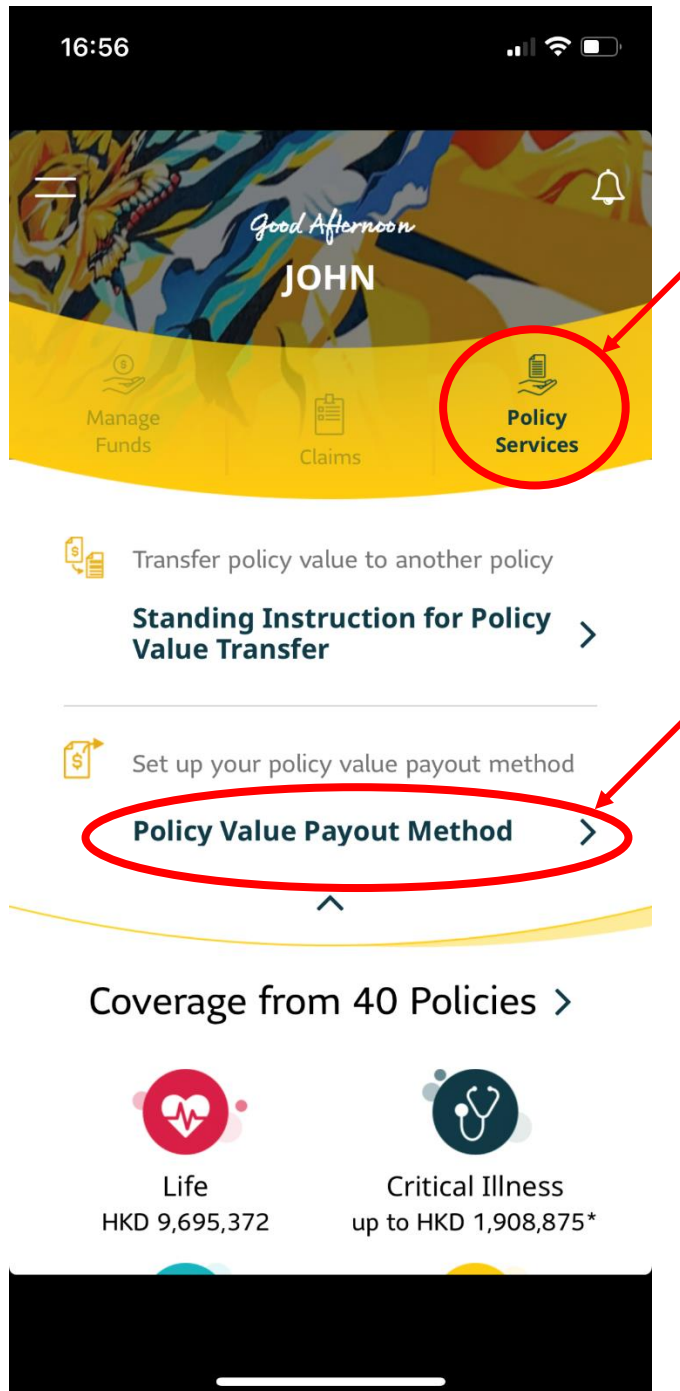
16:56

Good Afternoon
JOHN

Manage Funds

Claims

Policy Services

Transfer policy value to another policy

Standing Instruction for Policy Value Transfer >

Set up your policy value payout method

Policy Value Payout Method >

Coverage from 40 Policies >

Life
HKD 9,695,372

Critical Illness
up to HKD 1,908,875*